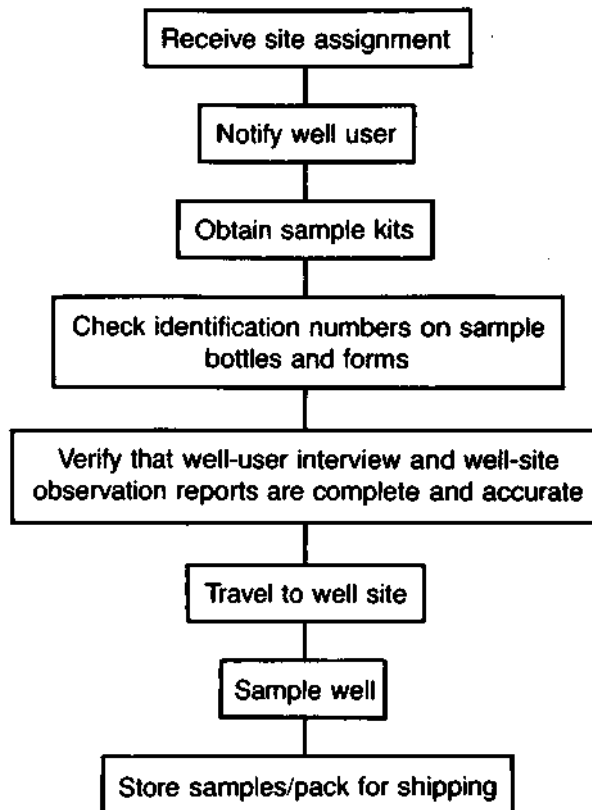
Receive site assignment

Notify well user

Obtain sample kits

Check identification numbers on sample bottles and forms

Verify that well-user interview and well-site observation reports are complete and accurate

Travel to well site

Sample well

Store samples/pack for shipping